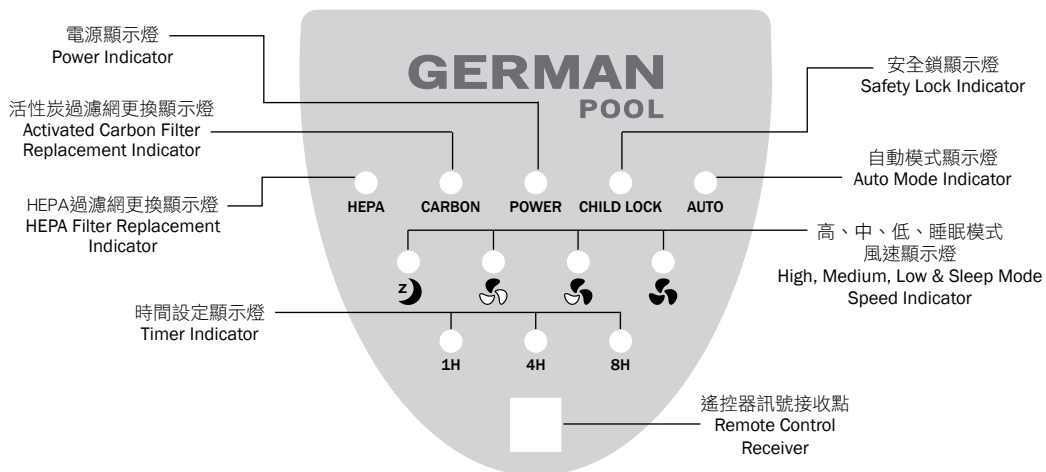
電源顯示燈
Power Indicator

活性炭過濾網更換顯示燈
Activated Carbon Filter Replacement Indicator

HEPA過濾網更換顯示燈
HEPA Filter Replacement Indicator

GERMAN
POOL

安全鎖顯示燈
Safety Lock Indicator

自動模式顯示燈
Auto Mode Indicator

HEPA CARBON POWER CHILD LOCK AUTO

高、中、低、睡眠模式
風速顯示燈
High, Medium, Low & Sleep Mode Speed Indicator

z

時間設定顯示燈
Timer Indicator

1H 4H 8H

遙控器訊號接收點
Remote Control Receiver